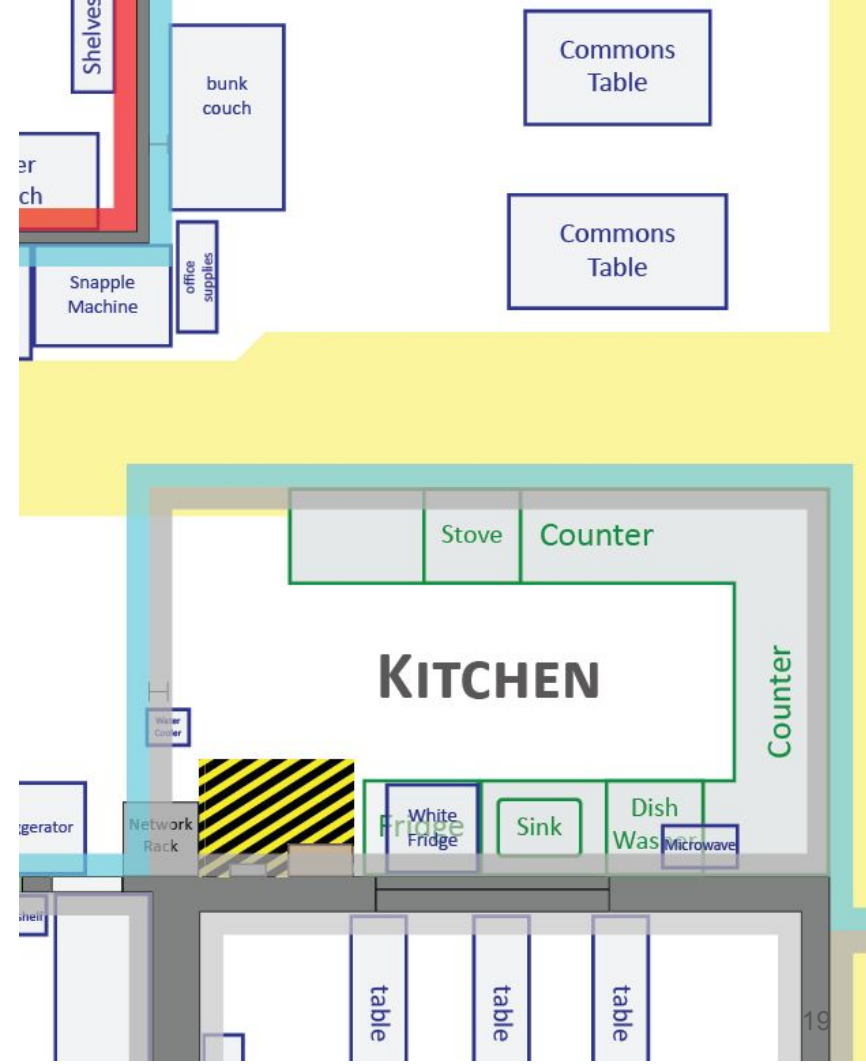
Shelves

bunk couch

Commons Table

er ch

Commons Table

Snapple Machine

office supplies

Stove

Counter

KITCHEN

Counter

Water Cooler

Fridge

White Fridge

Sink

Dish Washer

Microwave

Network Rack

gerator

shelf

table

table

table

19